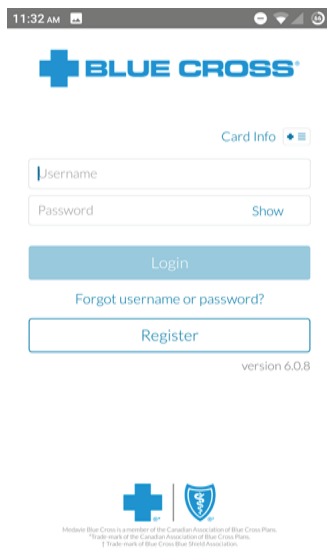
11:32 AM

BLUE CROSS®

Card Info

Username

Password Show

Login

Forgot username or password?

Register

version 6.0.8

Medavie Blue Cross is a member of the Canadian Association of Blue Cross Plans.
*Trade-mark of the Canadian Association of Blue Cross Plans.
† Trade-mark of Blue Cross Blue Shield Association.